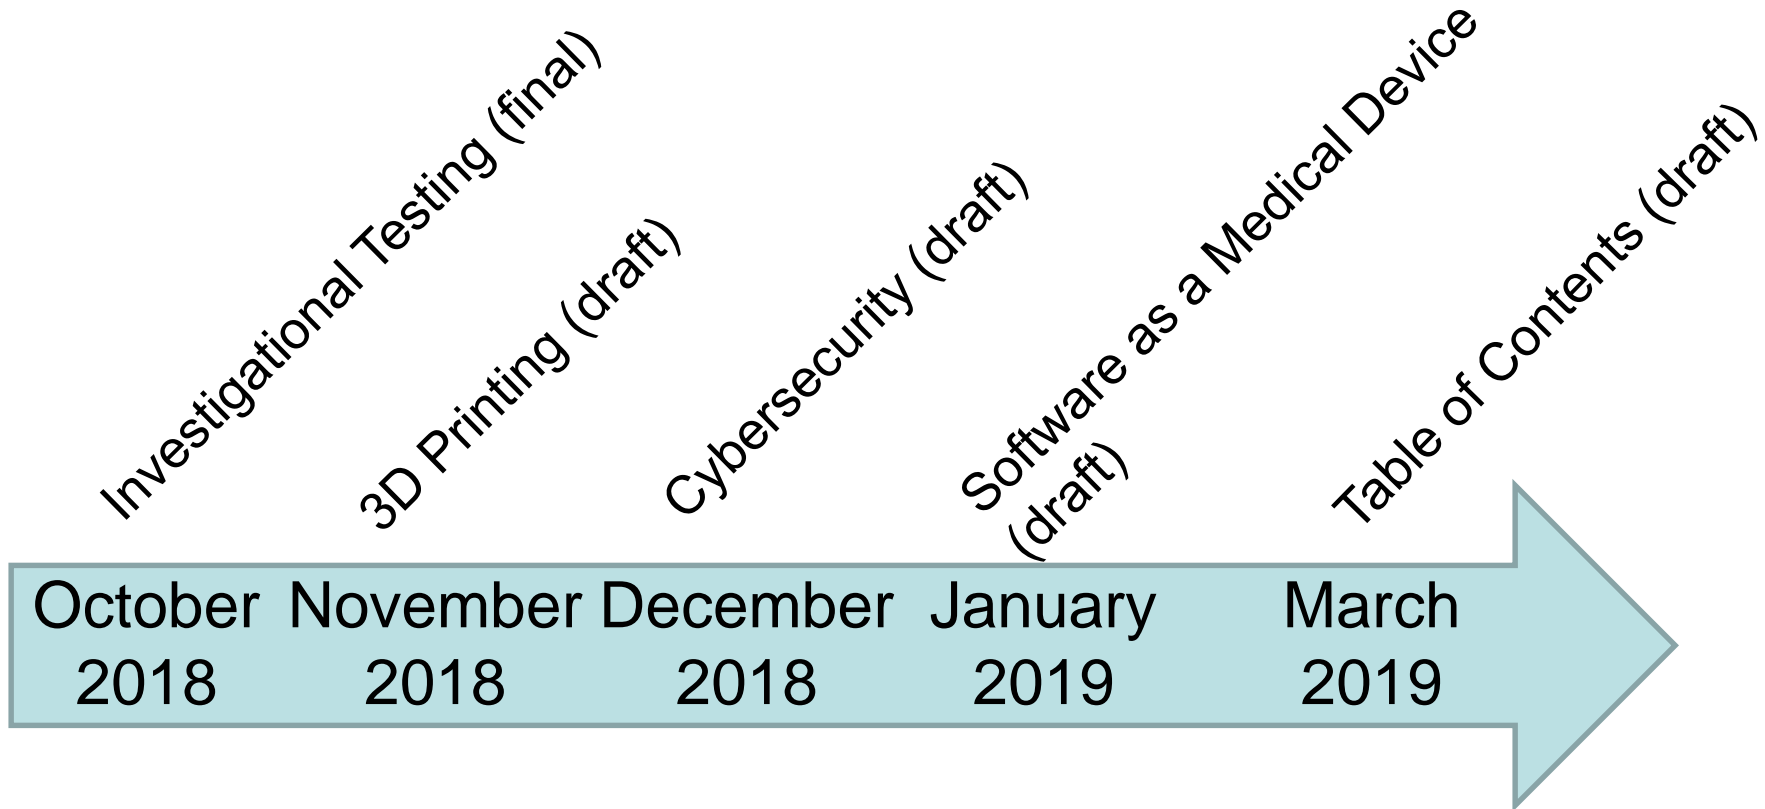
Investigational Testing (final)

3D Printing (draft)

Cybersecurity (draft)

Software as a Medical Device (draft)

Table of Contents (draft)

October 2018

November 2018

December 2018

January 2019

March 2019